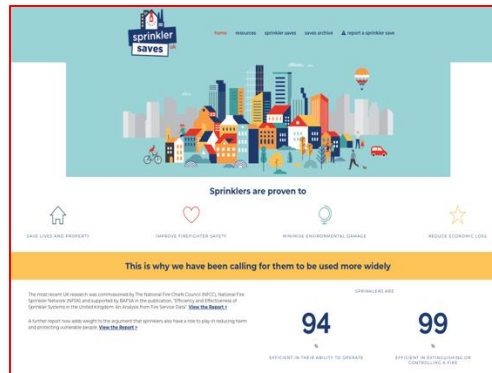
sprinkler saves uk

home resources sprinkler saves saves archive report a sprinkler save

Sprinklers are proven to

SAVE LIVES AND PROPERTY

IMPROVE FIREFIGHTER SAFETY

MINIMISE ENVIRONMENTAL DAMAGE

REDUCE ECONOMIC LOSS

This is why we have been calling for them to be used more widely

The most recent UK research was commissioned by The National Fire Chiefs Council (NFCC), National Fire Sprinkler Network (NFSN) and supported by BAFSA in the publication, "Efficiency and Effectiveness of Sprinkler Systems in the United Kingdom: An Analysis from Fire Service Data". View the Report >

A further report now adds weight to the argument that sprinklers also have a role to play in reducing harm and protecting vulnerable people. View the Report >

SPRINKLERS ARE

94
%
EFFICIENT IN THEIR ABILITY TO OPERATE

99
%
EFFICIENT IN EXTINGUISHING OR CONTROLLING A FIRE